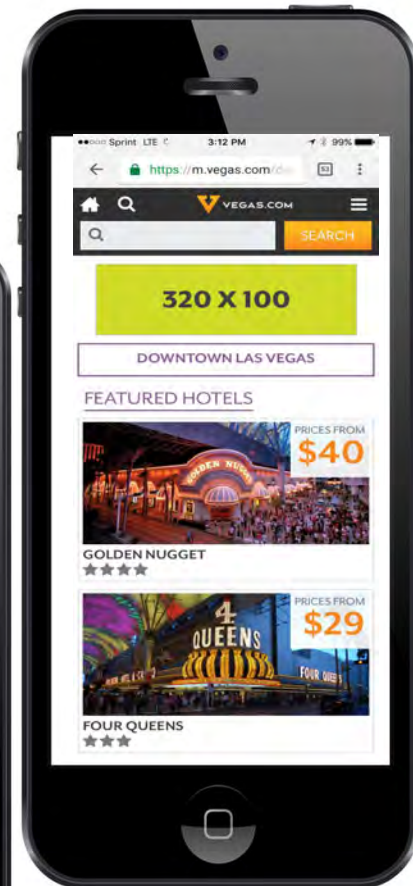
●●○○○ Sprint LTE 3:12 PM 99%

https://m.vegas.com/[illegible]

VEGAS.COM

SEARCH

320 X 100

DOWNTOWN LAS VEGAS

FEATURED HOTELS

PRICES FROM
$40

GOLDEN NUGGET

GOLDEN NUGGET

PRICES FROM
$29

4 QUEENS

FOUR QUEENS

FOUR QUEENS